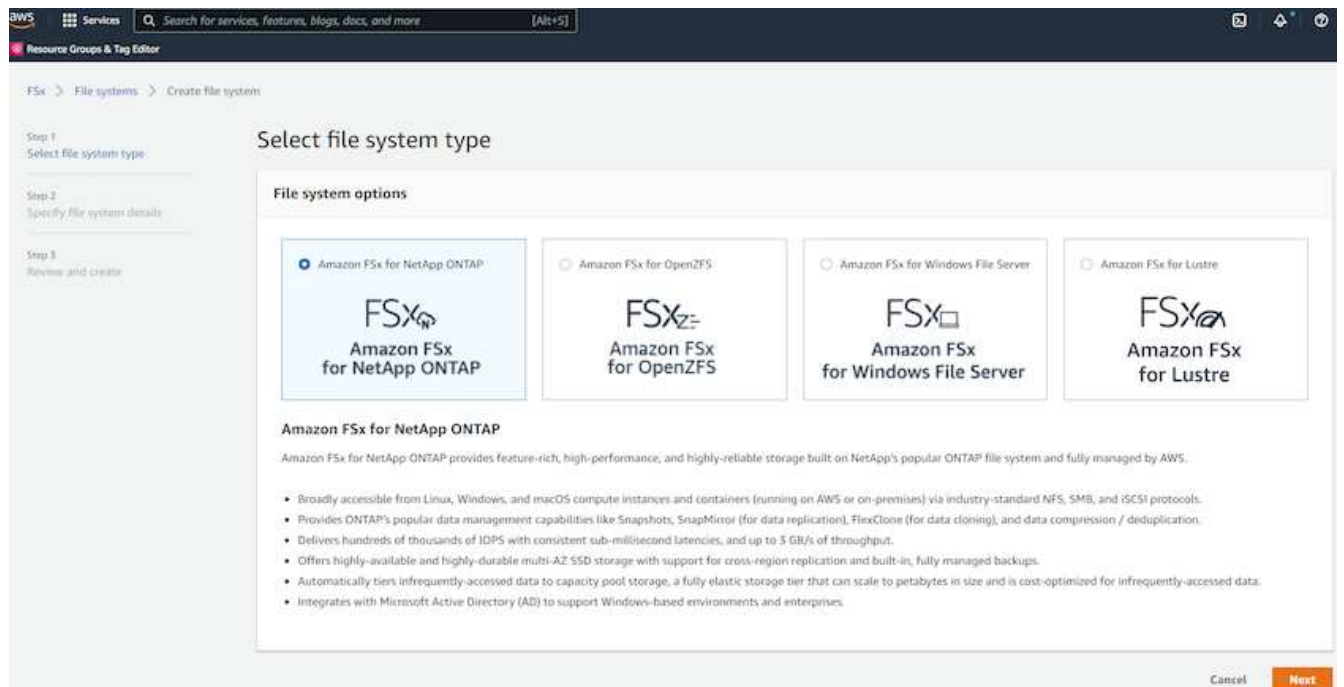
aws Services Search for services, features, blogs, docs, and more [Alt+S]

Resource Groups & Tag Editor

FSx > File systems > Create file system

Step 1
Select file system type

Step 2
Specify file system details

Step 3
Review and create

Select file system type

File system options

Amazon FSx for NetApp ONTAP
FSx
Amazon FSx for NetApp ONTAP

Amazon FSx for OpenZFS
FSx
Amazon FSx for OpenZFS

Amazon FSx for Windows File Server
FSx
Amazon FSx for Windows File Server

Amazon FSx for Lustre
FSx
Amazon FSx for Lustre

Amazon FSx for NetApp ONTAP

Amazon FSx for NetApp ONTAP provides feature-rich, high-performance, and highly-reliable storage built on NetApp's popular ONTAP file system and fully managed by AWS.

- Broadly accessible from Linux, Windows, and macOS compute instances and containers (running on AWS or on-premises) via industry-standard NFS, SMB, and iSCSI protocols.
- Provides ONTAP's popular data management capabilities like Snapshots, SnapMirror (for data replication), FlexClone (for data cloning), and data compression / deduplication.
- Delivers hundreds of thousands of IOPS with consistent sub-millisecond latencies, and up to 3 GB/s of throughput.
- Offers highly-available and highly-durable multi-AZ SSD storage with support for cross-region replication and built-in, fully managed backups.
- Automatically tiers infrequently-accessed data to capacity pool storage, a fully elastic storage tier that can scale to petabytes in size and is cost-optimized for infrequently-accessed data.
- Integrates with Microsoft Active Directory (AD) to support Windows-based environments and enterprises.

Cancel Next